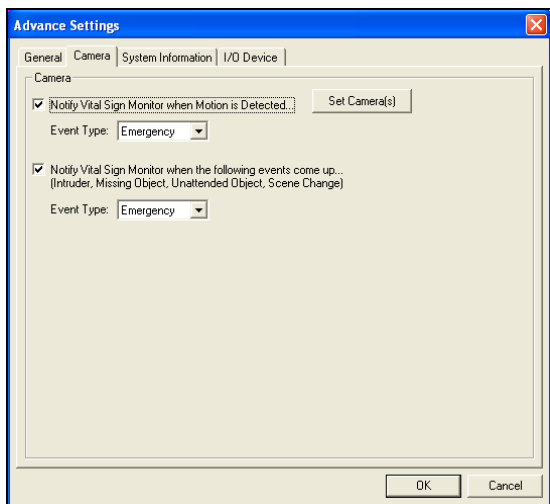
Advance Settings

General | Camera | System Information | I/O Device

Camera

Notify Vital Sign Monitor when Motion is Detected...

Set Camera(s)

Event Type: Emergency

Notify Vital Sign Monitor when the following events come up...
(Intruder, Missing Object, Unattended Object, Scene Change)

Event Type: Emergency

OK

Cancel